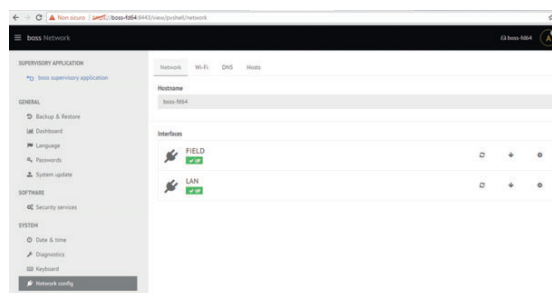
Not secure | https://boss-fd64:8443/view/pxshell/network

boss Network

boss-fd64

SUPERVISORY APPLICATION
boss supervisory application

GENERAL
Backup & Restore
Dashboard
Language
Passwords
System update

SOFTWARE
Security services

SYSTEM
Date & time
Diagnostics
Keyboard
Network config

Network Wi-Fi DNS Hosts

Hostname
boss-fd64

Interfaces

FIELD
UP

LAN
UP